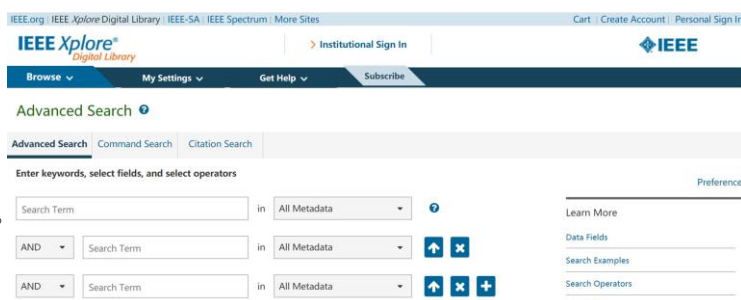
IEEE.org | IEEE Xplore Digital Library | IEEE-SA | IEEE Spectrum | More Sites

Cart | Create Account | Personal Sign In

IEEE Xplore®
Digital Library

> Institutional Sign In

IEEE

Browse

My Settings

Get Help

Subscribe

Advanced Search

Advanced Search | Command Search | Citation Search

Enter keywords, select fields, and select operators

Preferences

Search Term in All Metadata

AND Search Term in All Metadata

AND Search Term in All Metadata

Learn More

Data Fields

Search Examples

Search Operators